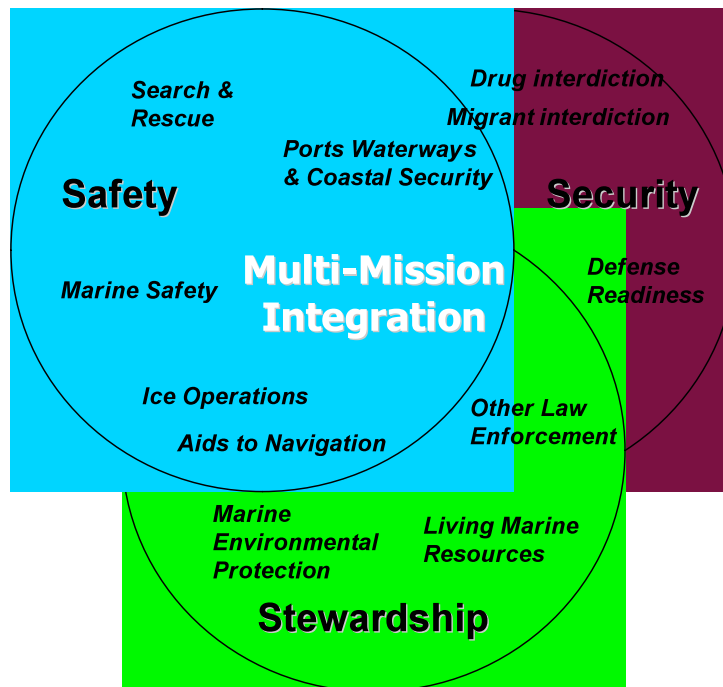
Search & Rescue

Drug interdiction

Migrant interdiction

Ports Waterways & Coastal Security

Safety

Security

Defense Readiness

Multi-Mission Integration

Marine Safety

Ice Operations

Aids to Navigation

Other Law Enforcement

Marine Environmental Protection

Living Marine Resources

Stewardship